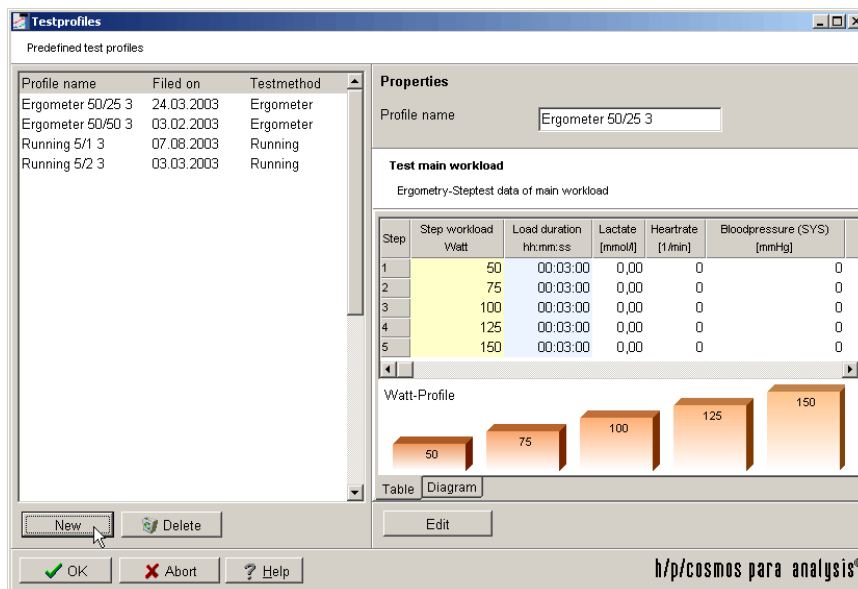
Testprofiles

Predefined test profiles

| Profile name | Filed on | Testmethod |
|---|---|---|
| Ergometer 50/25 3 | 24.03.2003 | Ergometer |
| Ergometer 50/50 3 | 03.02.2003 | Ergometer |
| Running 5/1 3 | 07.08.2003 | Running |
| Running 5/2 3 | 03.03.2003 | Running |

Properties

Profile name Ergometer 50/25 3

Test main workload

Ergometry-Steptest data of main workload

| Step | Step workload Watt | Load duration hh:mm:ss | Lactate [mmol/l] | Heartrate [1/min] | Bloodpressure (SYS) [mmHg] |
|---|---|---|---|---|---|
| 1 | 50 | 00:03:00 | 0,00 | 0 | 0 |
| 2 | 75 | 00:03:00 | 0,00 | 0 | 0 |
| 3 | 100 | 00:03:00 | 0,00 | 0 | 0 |
| 4 | 125 | 00:03:00 | 0,00 | 0 | 0 |
| 5 | 150 | 00:03:00 | 0,00 | 0 | 0 |

Watt-Profile

50 75 100 125 150

Table Diagram

New Delete

Edit

OK Abort Help

h/p/cosmos para analysis